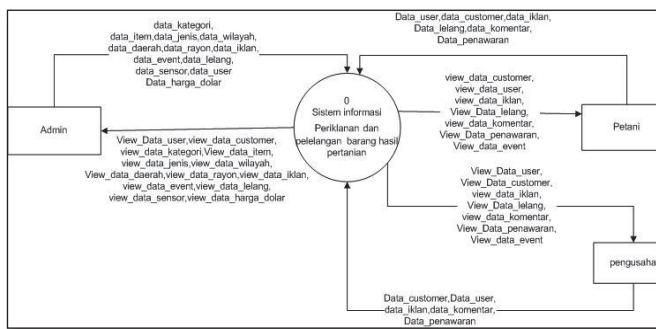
data_kategori, data_item,data_jenis,data_wilayah, data_daerah,data_rayon,data_iklan, data_event,data_lelang, data_sensor,data_user Data_harga_dolar

Data_user,data_customer,data_iklan, Data_lelang,data_komentar, Data_penawaran

0
Sistem informasi
Periklanan dan pelelangan barang hasil pertanian

view_data_customer, view_data_user, view_data_iklan, View_Data_lelang, view_data_komentar, View_Data_penawaran, View_data_event

Admin

Petani

View_Data_user,view_data_customer, view_data_kategori,View_data_item, view_data_jenis,view_data_wilayah, View_data_daerah,view_data_rayon,view_data_iklan, view_data_event,view_data_lelang, view_data_sensor,view_data_harga_dolar

View_Data_user, View_Data_customer, view_data_iklan, View_Data_lelang, view_data_komentar, View_Data_penawaran, View_data_event

pengusaha

Data_customer,Data_user, data_iklan,data_komentar, Data_penawaran